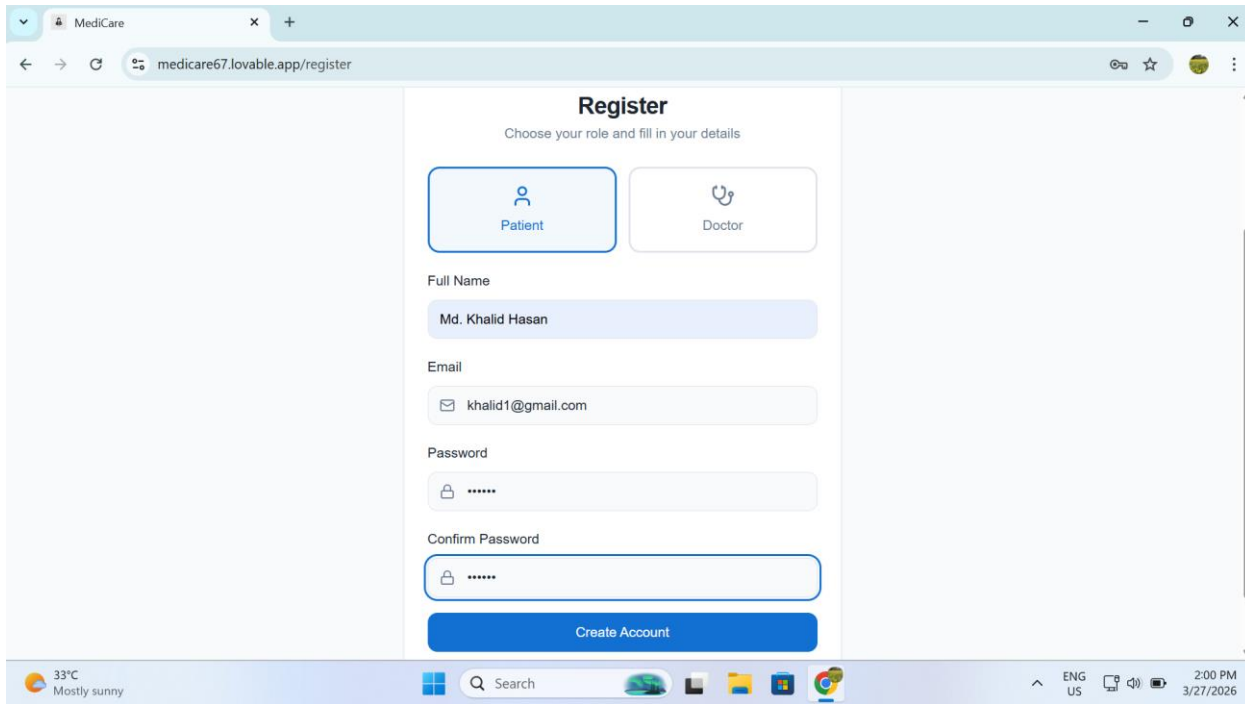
MediCare
medicare67.lovable.app/register

Register
Choose your role and fill in your details

Patient
Doctor

Full Name
Md. Khalid Hasan

Email
khalid1@gmail.com

Password
••••••

Confirm Password
••••••

Create Account

33°C
Mostly sunny
Search
ENG
US
2:00 PM
3/27/2026